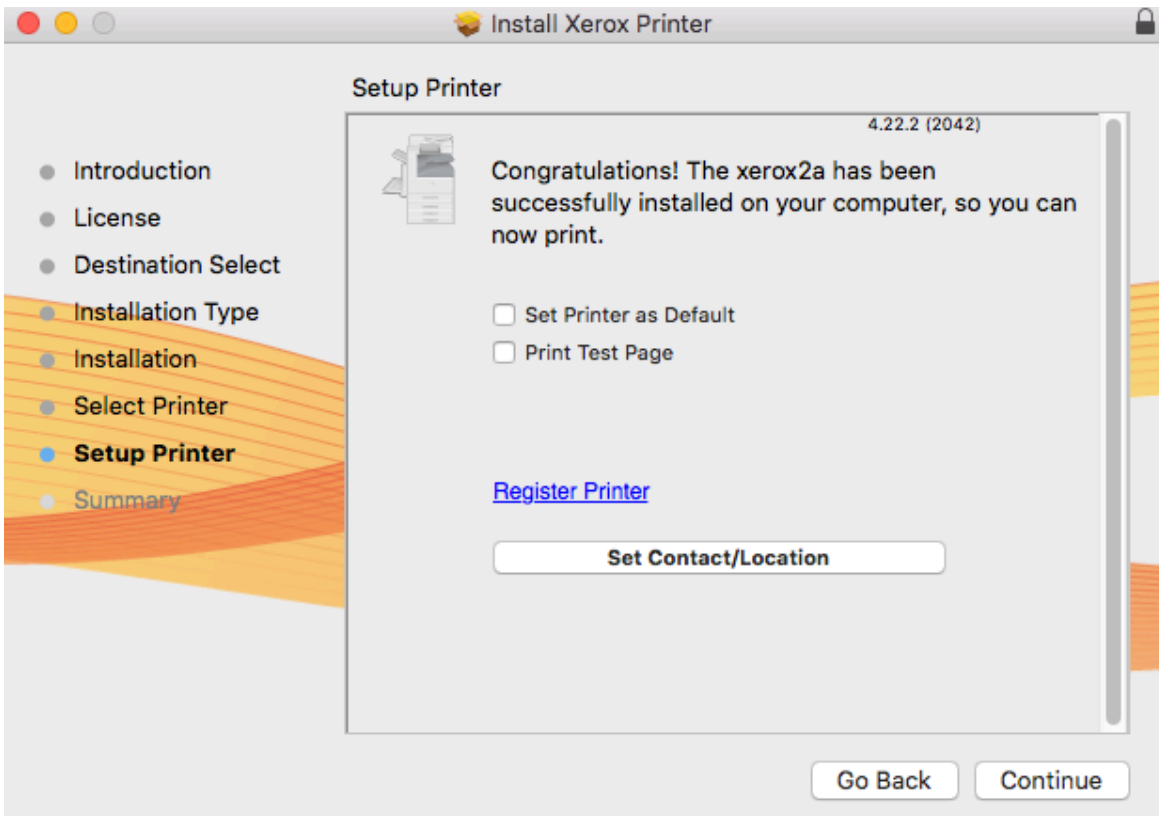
Install Xerox Printer

Setup Printer

Introduction
License
Destination Select
Installation Type
Installation
Select Printer
Setup Printer
Summary

4.22.2 (2042)

Congratulations! The xerox2a has been successfully installed on your computer, so you can now print.

Set Printer as Default
Print Test Page

Register Printer

Set Contact/Location

Go Back
Continue